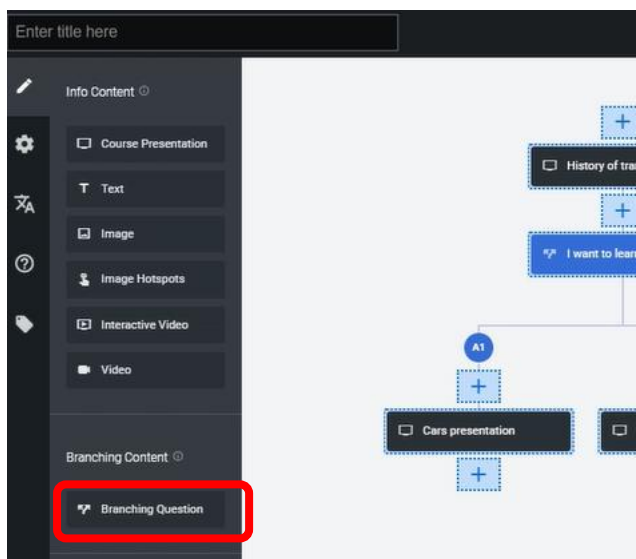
Enter title here

Info Content

Course Presentation

Text

Image

Image Hotspots

Interactive Video

Video

Branching Content

Branching Question

+

History of tra

+

I want to lear

A1

+

Cars presentation

+